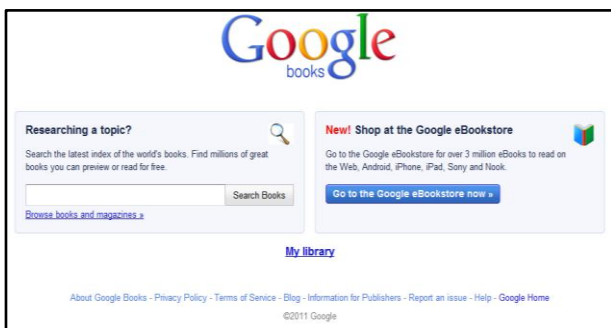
Google
books

Researching a topic?

Search the latest index of the world's books. Find millions of great books you can preview or read for free.

Search Books

Browse books and magazines »

New! Shop at the Google eBookstore

Go to the Google eBookstore for over 3 million eBooks to read on the Web, Android, iPhone, iPad, Sony and Nook.

Go to the Google eBookstore now »

My library

About Google Books - Privacy Policy - Terms of Service - Blog - Information for Publishers - Report an issue - Help - Google Home

©2011 Google